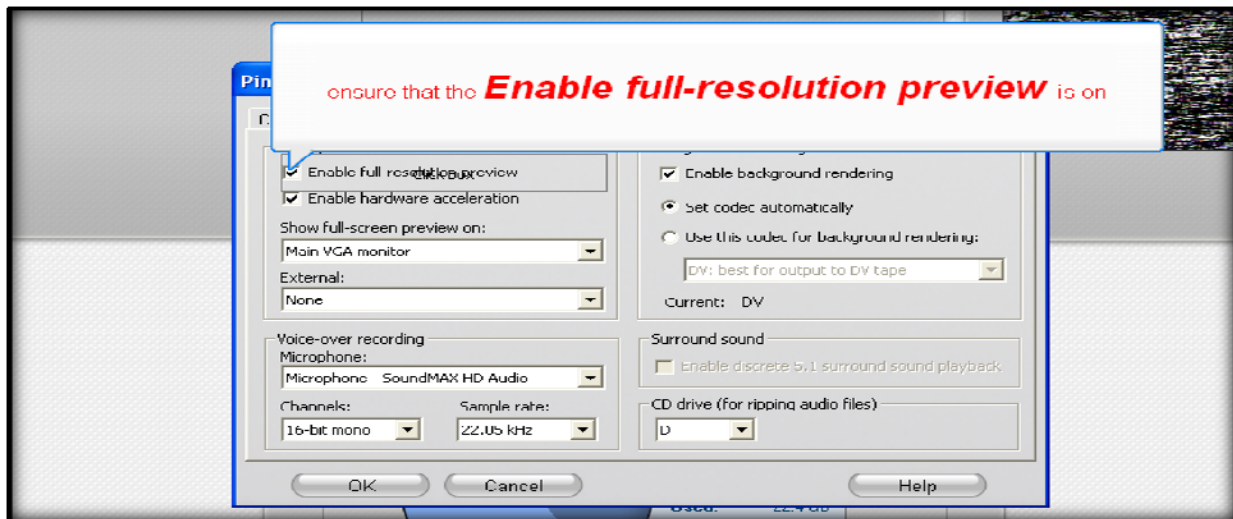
Pin

C

onsure that the Enable full-resolution preview is on

Enable full resolution preview
Click box
Enable hardware acceleration

Show full-screen preview on:
Main VGA monitor
External:
None

Enable background rendering
Set codec automatically
Use this codec for background rendering:
DV: best for output to DV tape
Current: DV

Voice-over recording
Microphone:
Microphone SoundMAX HD Audio
Channels:
16-bit mono
Sample rate:
22.05 kHz

Surround sound
Enable discrete 5.1 surround sound playback

CD drive (for ripping audio files)
D

OK
Cancel
Help

Used: 22.4 GB